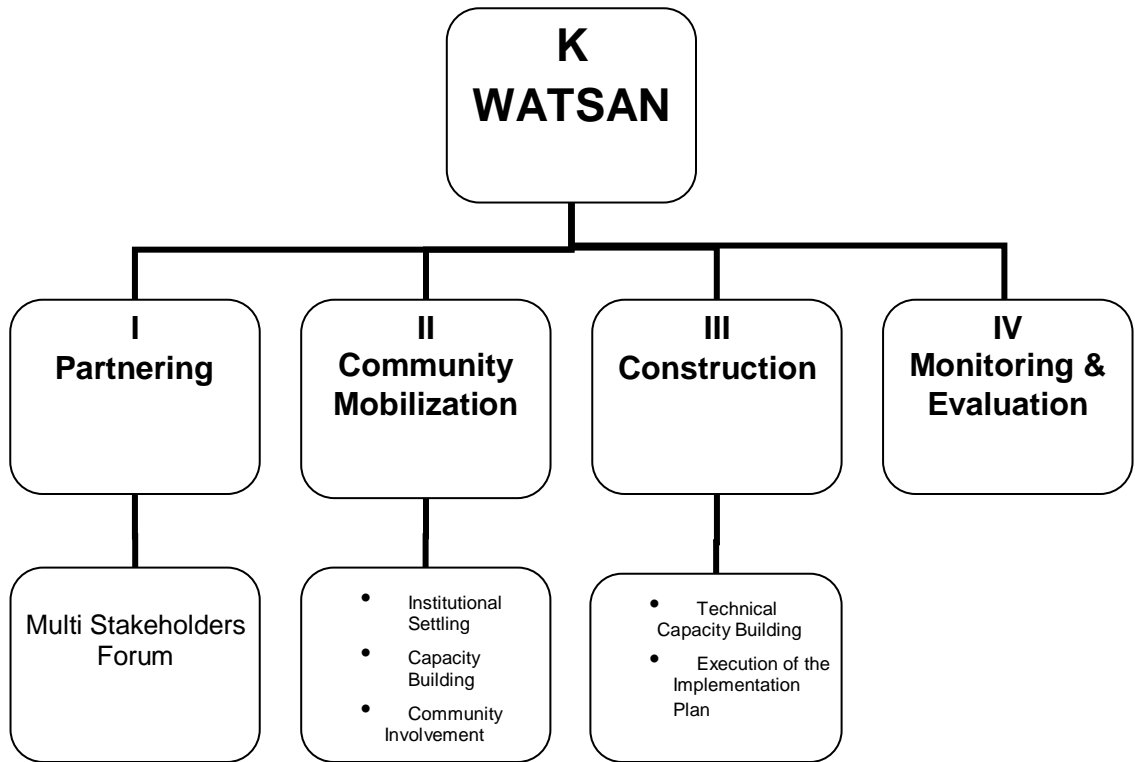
K
WATSAN

I
Partnering

II
Community Mobilization

III
Construction

IV
Monitoring & Evaluation

Multi Stakeholders Forum

- Institutional Settling
- Capacity Building
- Community Involvement

- Technical Capacity Building
- Execution of the Implementation Plan